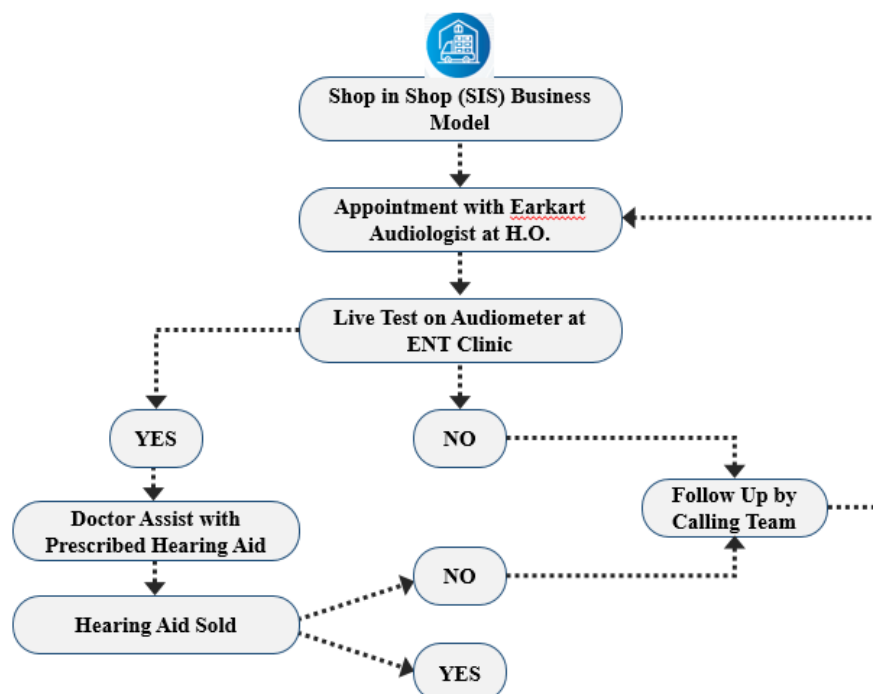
Shop in Shop (SIS) Business Model

Appointment with Earkart Audiologist at H.O.

Live Test on Audiometer at ENT Clinic

YES

NO

Follow Up by Calling Team

Doctor Assist with Prescribed Hearing Aid

NO

Hearing Aid Sold

YES